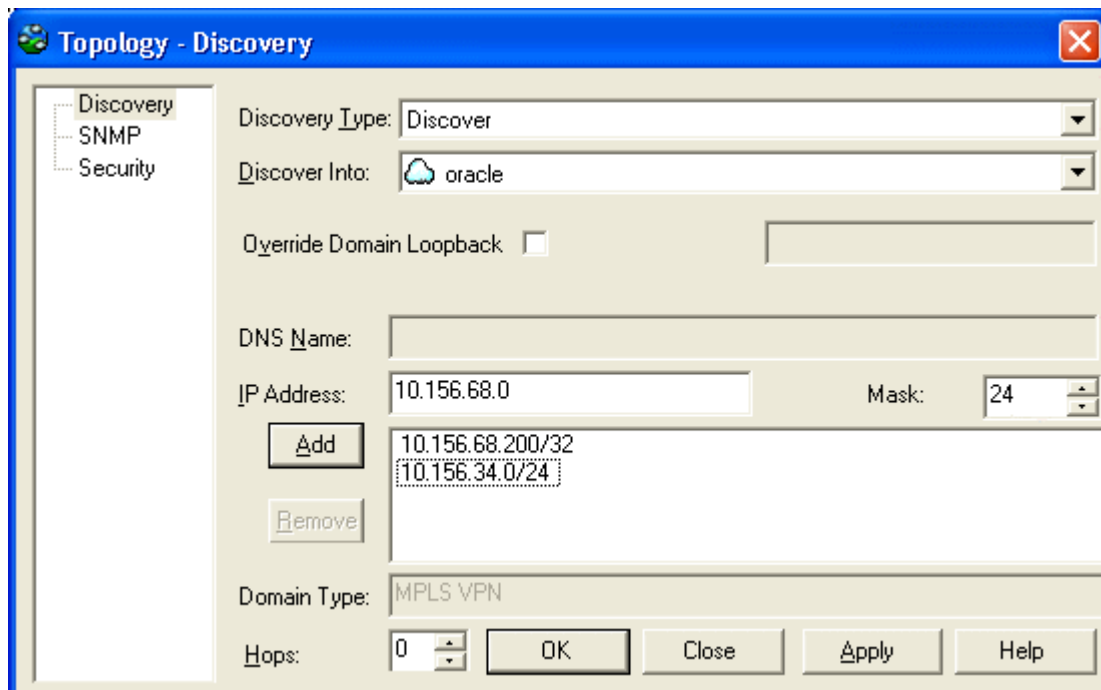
Topology - Discovery

Discovery
SNMP
Security

Discovery Type: Discover

Discover Into: oracle

Override Domain Loopback

DNS Name:

IP Address: 10.156.68.0

Mask: 24

Add

10.156.68.200/32
10.156.34.0/24

Remove

Domain Type: MPLS VPN

Hops: 0

OK

Close

Apply

Help